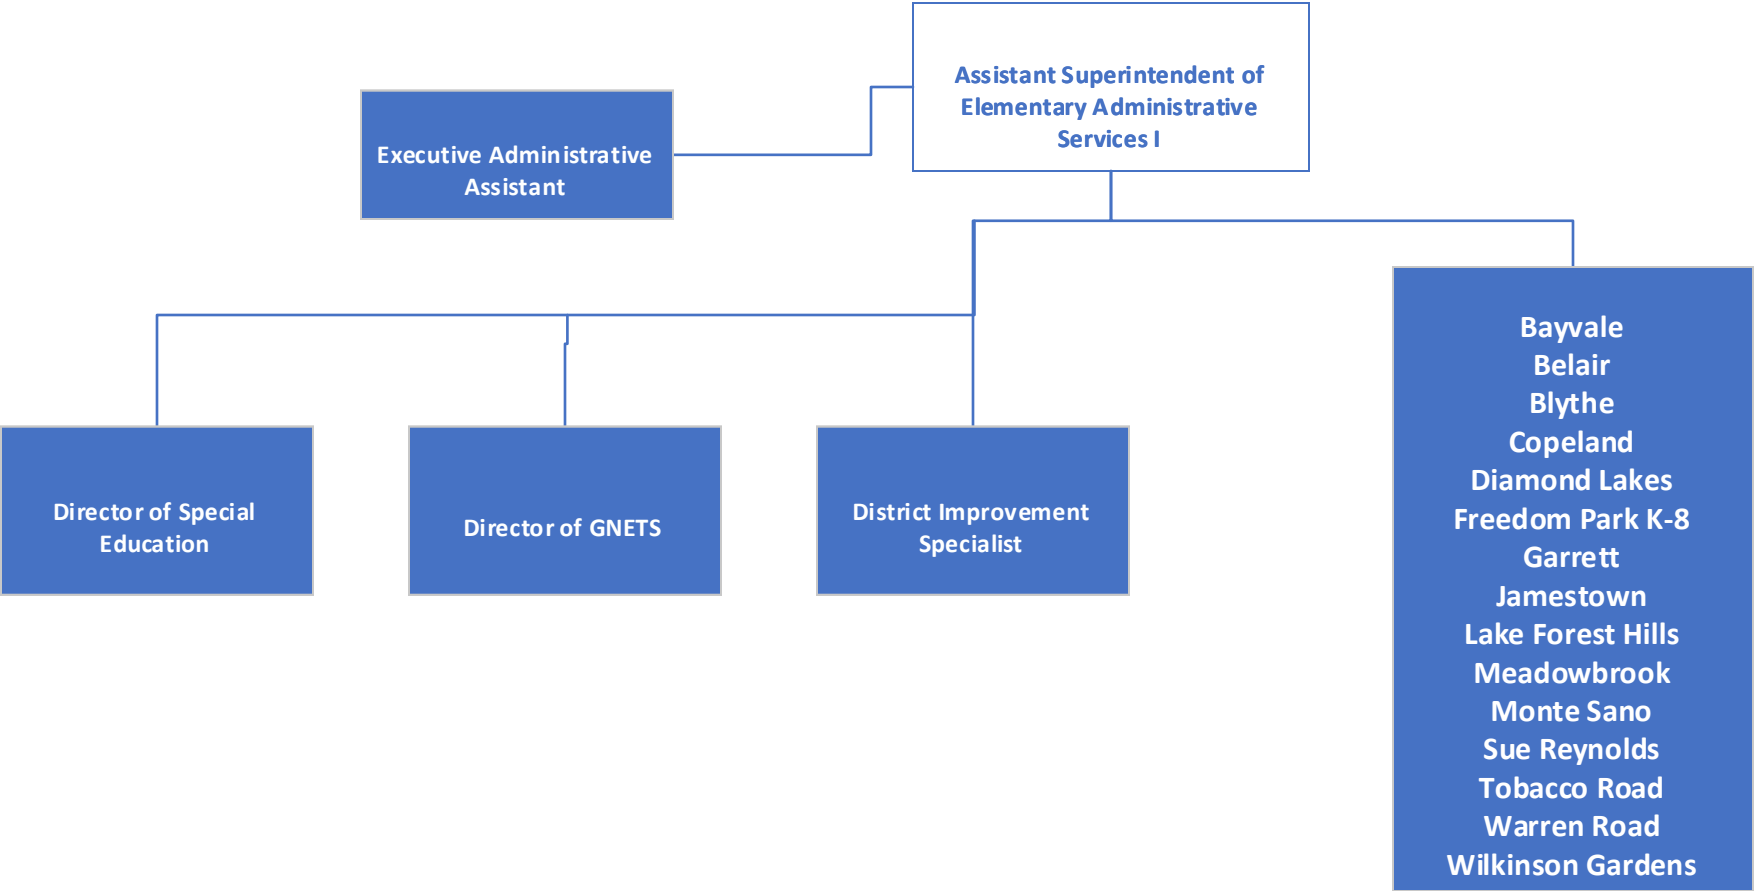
Assistant Superintendent of Elementary Administrative Services I

Executive Administrative Assistant

Director of Special Education

Director of GNETS

District Improvement Specialist

Bayvale
Belair
Blythe
Copeland
Diamond Lakes
Freedom Park K-8
Garrett
Jamestown
Lake Forest Hills
Meadowbrook
Monte Sano
Sue Reynolds
Tobacco Road
Warren Road
Wilkinson Gardens